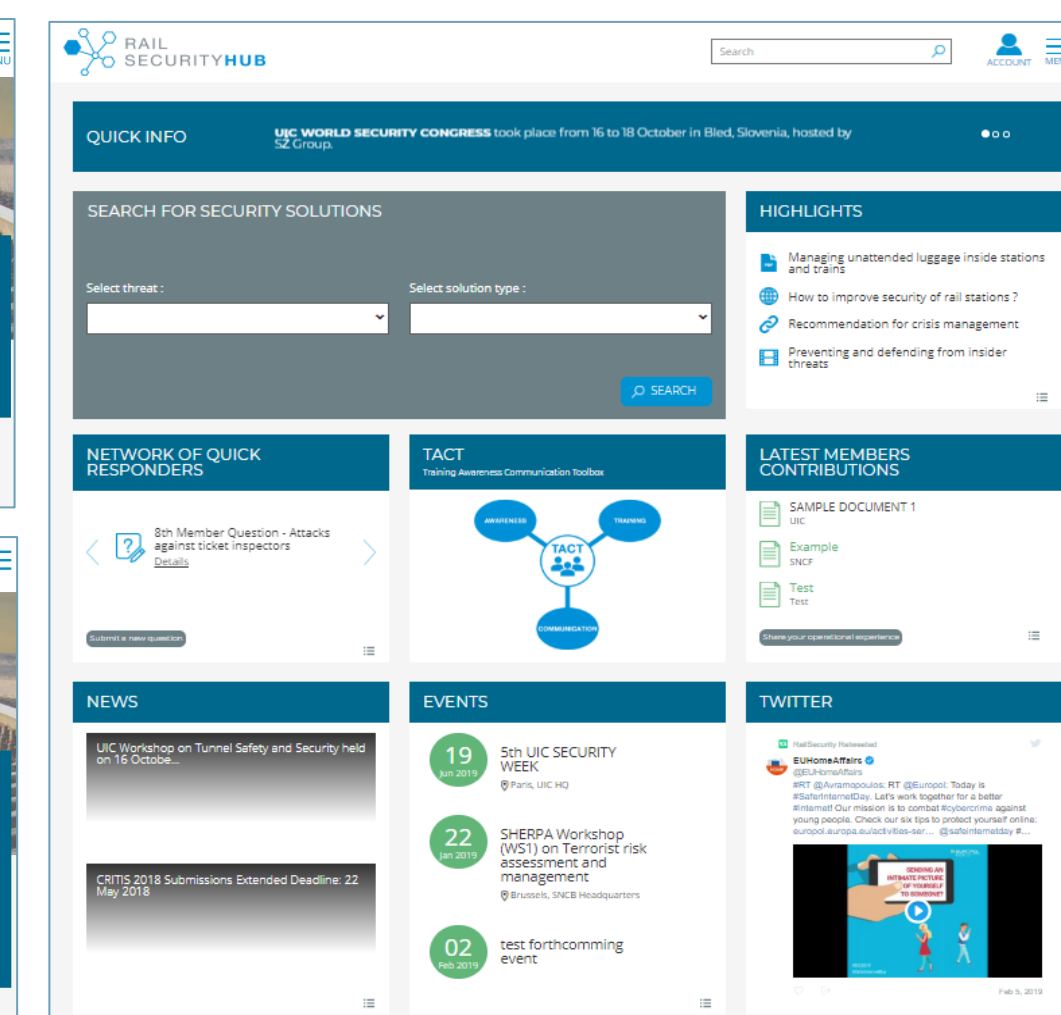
NU

RAIL SECURITYHUB

Search

ACCOUNT

MEN

QUICK INFO

UIC WORLD SECURITY CONGRESS took place from 16 to 18 October in Bled, Slovenia, hosted by SZ Group.

SEARCH FOR SECURITY SOLUTIONS

Select threat :

Select solution type :

SEARCH

HIGHLIGHTS

Managing unattended luggage inside stations and trains

How to improve security of rail stations ?

Recommendation for crisis management

Preventing and defending from insider threats

NETWORK OF QUICK RESPONDERS

8th Member Question - Attacks against ticket inspectors

Details

Submit a new question

TACT

Training Awareness Communication Toolbox

AWARENESS

TRAINING

TACT

COMMUNICATION

LATEST MEMBERS CONTRIBUTIONS

SAMPLE DOCUMENT 1

UIC

Example

SNCF

Test

Test

Share your operational experience

NEWS

UIC Workshop on Tunnel Safety and Security held on 16 Octobe...

CRITIS 2018 Submissions Extended Deadline: 22 May 2018

EVENTS

19 Jun 2019

5th UIC SECURITY WEEK

Paris, UIC HQ

22 Jan 2019

SHERPA Workshop (WS1) on Terrorist risk assessment and management

Brussels, SNCB Headquarters

02 Feb 2019

test forthcomming event

TWITTER

RailSecurity Retweeted

EUHomeAffairs

@EUHomeAffairs

#RT @Avramopoulos: RT @Europol: Today is #SaferInternetDay. Let's work together for a better #internet! Our mission is to combat #cybercrime against young people. Check our six tips to protect yourself online: europol.europa.eu/activities-ser... @safeinternetday #...

SENDING AN INTIMATE PICTURE OF YOURSELF TO SOMEONE?

Feb 5, 2019